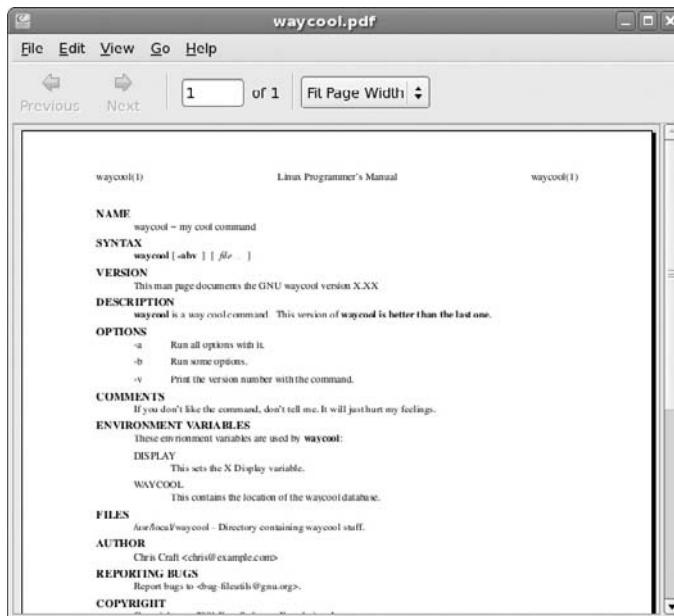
waycool.pdf

File Edit View Go Help

Previous Next 1 of 1 Fit Page Width

waycool(1) Linux Programmer's Manual waycool(1)

NAME
waycool − my cool command

SYNTAX
waycool [ -abv ] [ file ... ]

VERSION
This man page documents the GNU waycool version X.XX

DESCRIPTION
waycool is a way cool command. This version of waycool is better than the last one.

OPTIONS
-a Run all options with it.
-b Run some options.
-v Print the version number with the command.

COMMENTS
If you don't like the command, don't tell me. It will just hurt my feelings.

ENVIRONMENT VARIABLES
These environment variables are used by waycool:

DISPLAY
This sets the X Display variable.

WAYCOOL
This contains the location of the waycool database.

FILES
/usr/local/waycool - Directory containing waycool stuff.

AUTHOR
Chris Craft <chris@example.com>

REPORTING BUGS
Report bugs to <bug-fileutils@gnu.org>.

COPYRIGHT
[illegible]